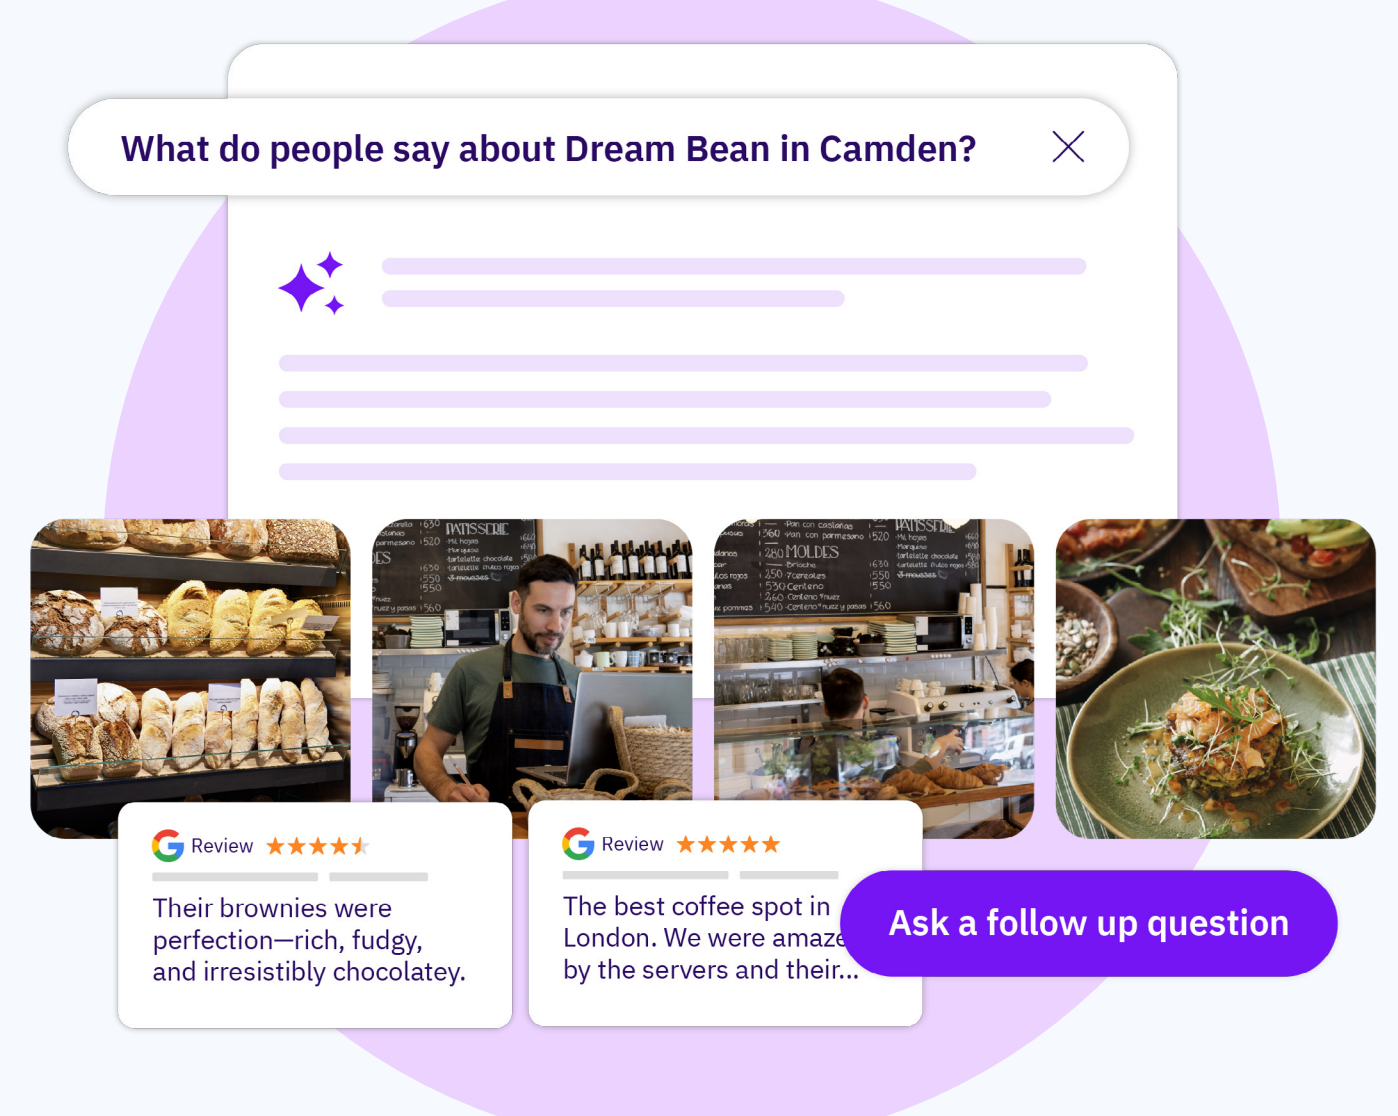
What do people say about Dream Bean in Camden?

PATISSERIE
MOLDES

Review ★★★★★
Their brownies were perfection—rich, fudgy, and irresistibly chocolatey.

Review ★★★★★
The best coffee spot in London. We were amaze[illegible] by the servers and their...

Ask a follow up question